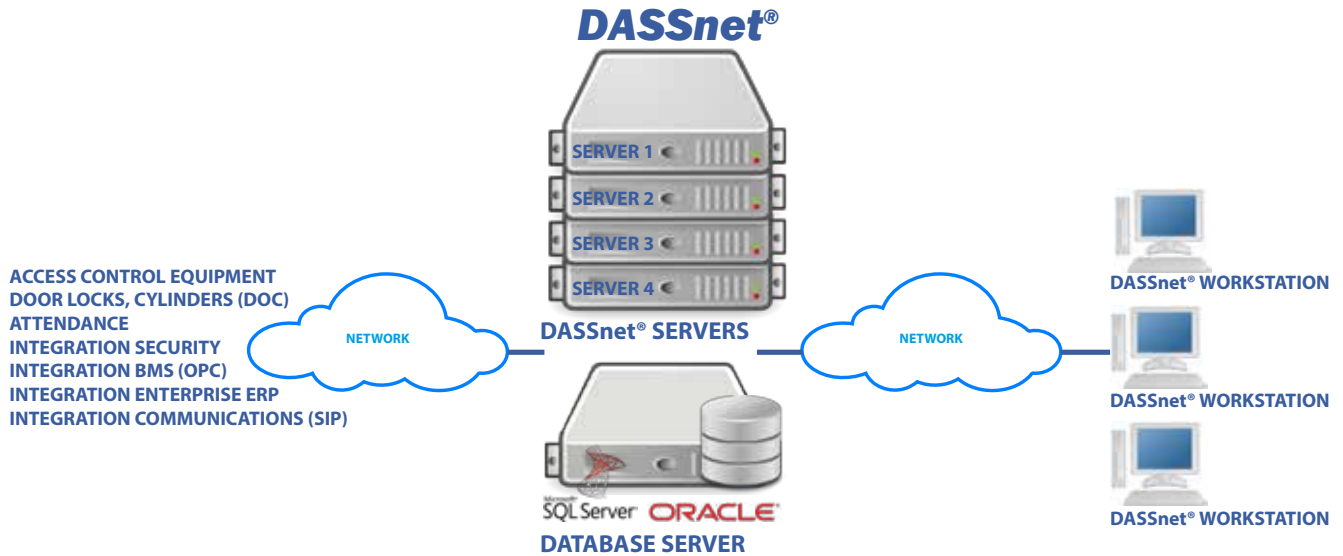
DASSnet®

SERVER 1
SERVER 2
SERVER 3
SERVER 4

DASSnet® SERVERS

ACCESS CONTROL EQUIPMENT
DOOR LOCKS, CYLINDERS (DOC)
ATTENDANCE
INTEGRATION SECURITY
INTEGRATION BMS (OPC)
INTEGRATION ENTERPRISE ERP
INTEGRATION COMMUNICATIONS (SIP)

NETWORK

NETWORK

DASSnet® WORKSTATION
DASSnet® WORKSTATION
DASSnet® WORKSTATION

Microsoft SQL Server ORACLE
DATABASE SERVER